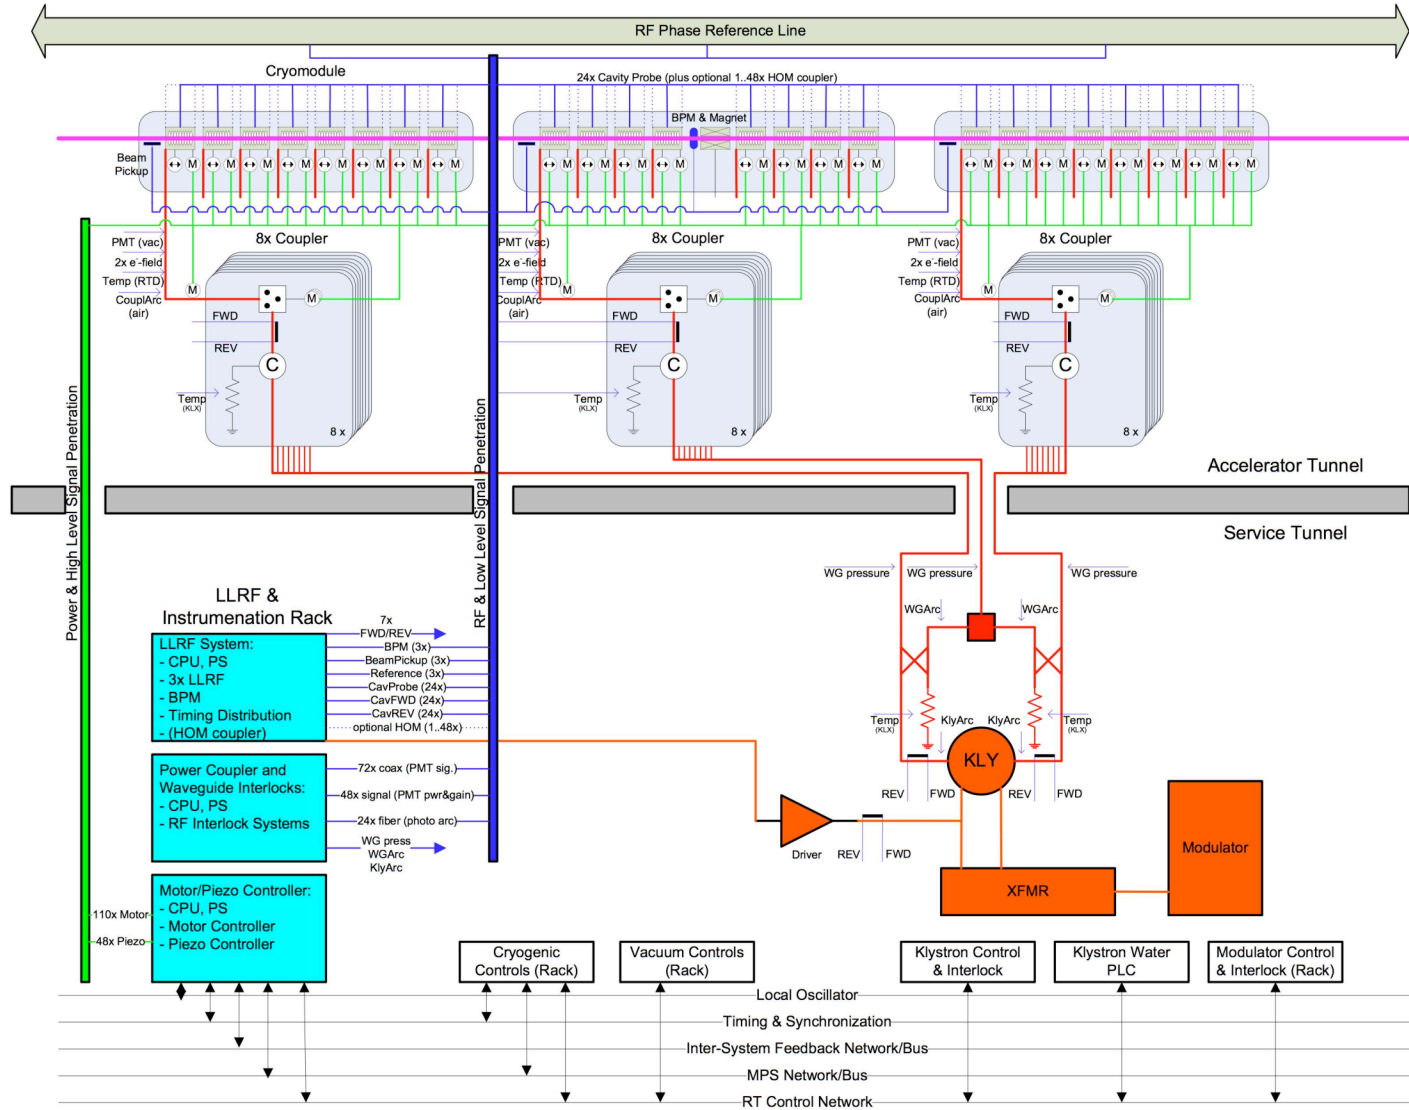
RF Phase Reference Line

Cryomodule

24x Cavity Probe (plus optional 1..48x HOM coupler)

BPM & Magnet

Beam Pickup

M M M M M M M M
M M M M M M M M
M M M M M M M M

8x Coupler

8x Coupler

8x Coupler

PMT (vac)
2x e⁻-field
Temp (RTD)
CouplArc (air)

PMT (vac)
2x e⁻-field
Temp (RTD)
CouplArc (air)

PMT (vac)
2x e⁻-field
Temp (RTD)
CouplArc (air)

M M FWD REV C Temp (KLX) 8 x

M M FWD REV C Temp (KLX) 8 x

M M FWD REV C Temp (KLX) 8 x

Power & High Level Signal Penetration

RF & Low Level Signal Penetration

Accelerator Tunnel

Service Tunnel

WG pressure WG pressure WG pressure

WGArc WGArc

Temp (KLX) KlyArc KlyArc Temp (KLX)

KLY

REV FWD REV FWD

Driver REV FWD

Modulator

XFMR

LLRF & Instrumenation Rack

LLRF System:
- CPU, PS
- 3x LLRF
- BPM
- Timing Distribution
- (HOM coupler)

7x FWD/REV
BPM (3x)
BeamPickup (3x)
Reference (3x)
CavProbe (24x)
CavFWD (24x)
CavREV (24x)
optional HOM (1..48x)

Power Coupler and Waveguide Interlocks:
- CPU, PS
- RF Interlock Systems

72x coax (PMT sig.)
48x signal (PMT pwr&gain)
24x fiber (photo arc)
WG press
WGArc
KlyArc

Motor/Piezo Controller:
- CPU, PS
- Motor Controller
- Piezo Controller

110x Motor
48x Piezo

Cryogenic Controls (Rack)

Vacuum Controls (Rack)

Klystron Control & Interlock

Klystron Water PLC

Modulator Control & Interlock (Rack)

Local Oscillator

Timing & Synchronization

Inter-System Feedback Network/Bus

MPS Network/Bus

RT Control Network